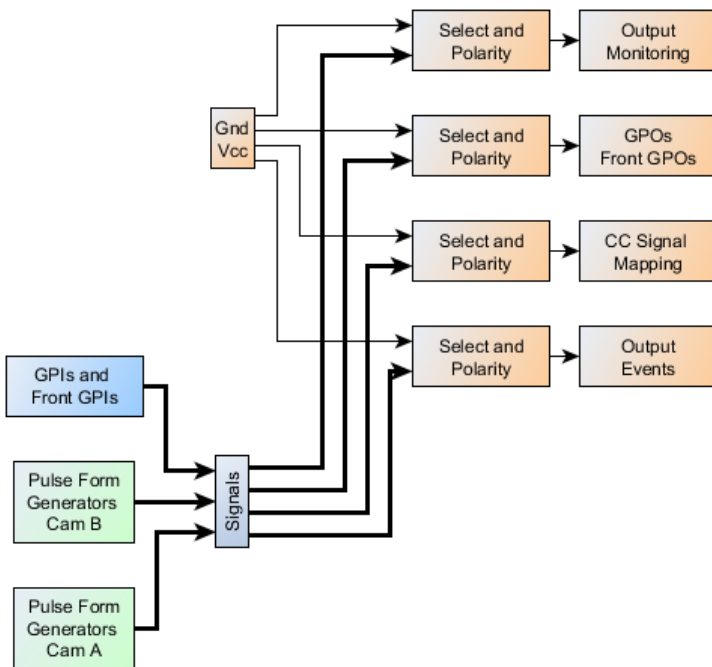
Select and Polarity

Output Monitoring

Gnd Vcc

Select and Polarity

GPOs Front GPOs

Select and Polarity

CC Signal Mapping

Select and Polarity

Output Events

GPIs and Front GPIs

Pulse Form Generators Cam B

Signals

Pulse Form Generators Cam A